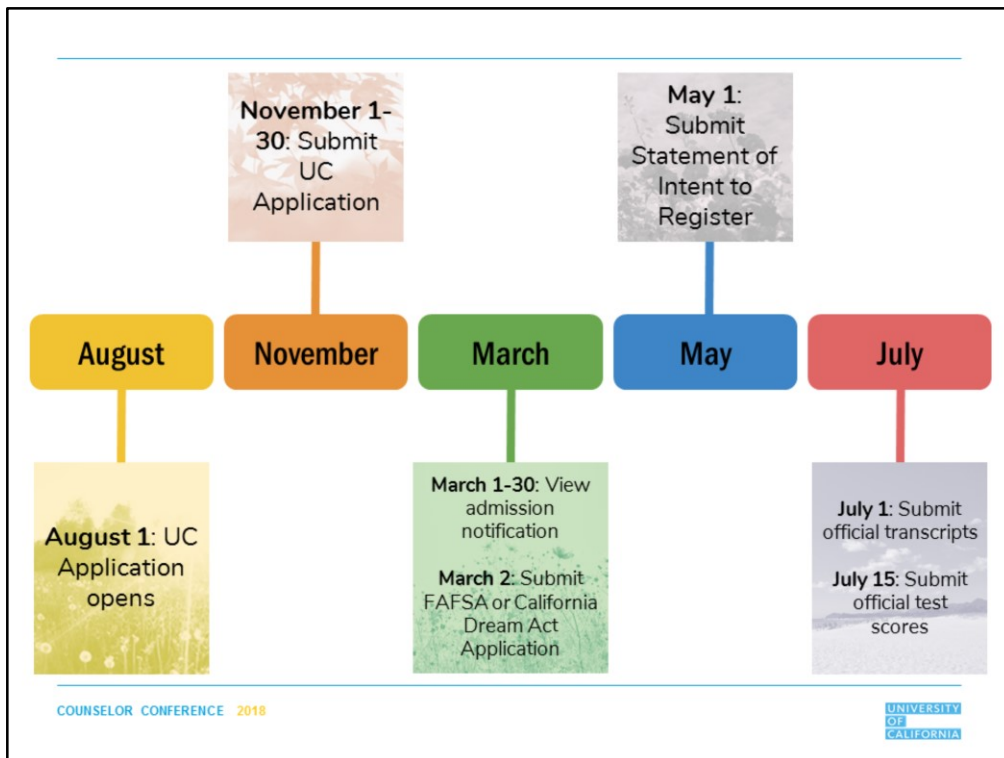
**November 1-30**: Submit UC Application

**May 1**: Submit Statement of Intent to Register

August

November

March

May

July

**August 1**: UC Application opens

**March 1-30**: View admission notification

**March 2**: Submit FAFSA or California Dream Act Application

**July 1**: Submit official transcripts

**July 15**: Submit official test scores

COUNSELOR CONFERENCE 2018

UNIVERSITY OF CALIFORNIA